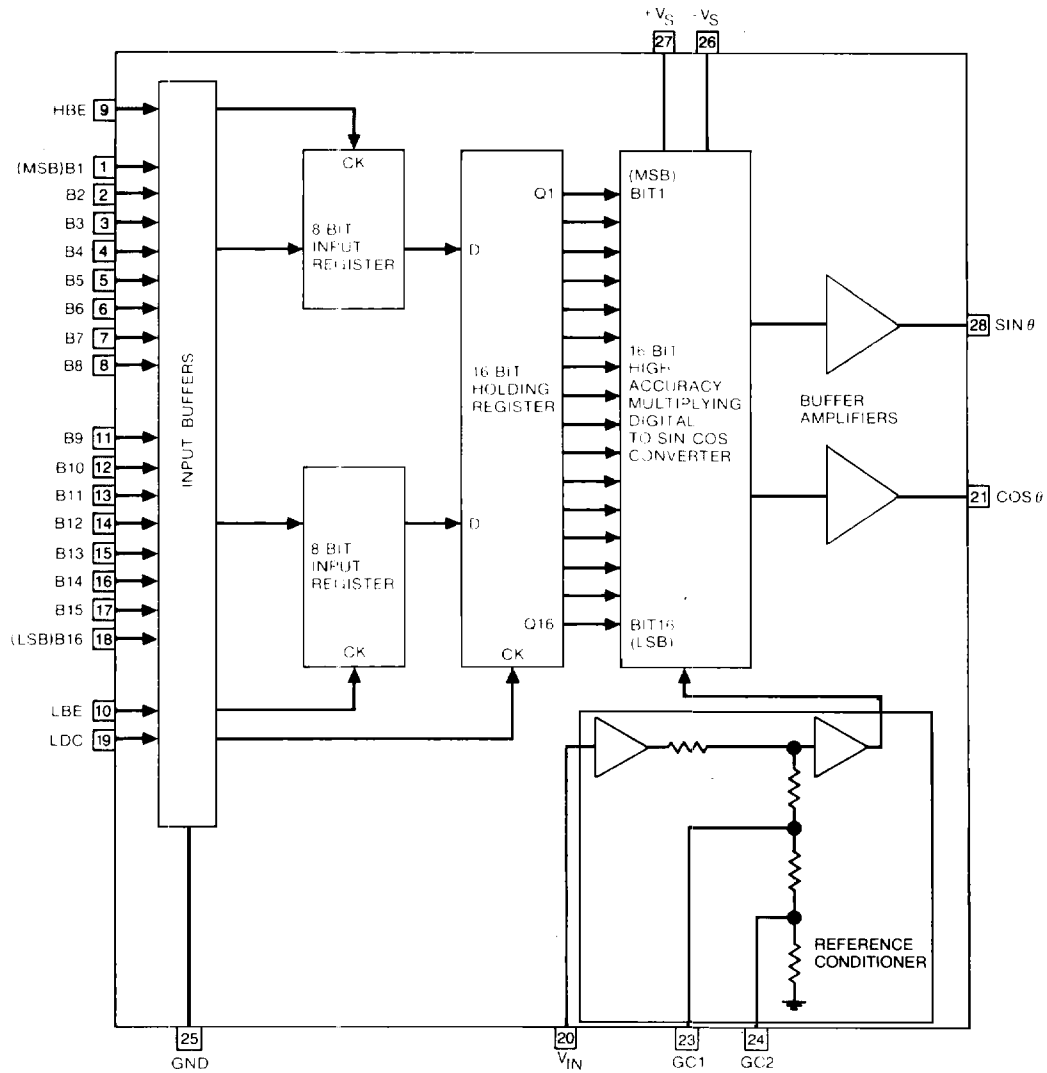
$+V_S$ $-V_S$
27 26

HBE 9
(MSB)B1 1
B2 2
B3 3
B4 4
B5 5
B6 6
B7 7
B8 8
B9 11
B10 12
B11 13
B12 14
B13 15
B14 16
B15 17
(LSB)B16 18
LBE 10
LDC 19

INPUT BUFFERS

CK
8 BIT INPUT REGISTER

D

8 BIT INPUT REGISTER
CK

D

Q1
16 BIT HOLDING REGISTER
Q16
CK

(MSB) BIT1
16 BIT HIGH ACCURACY MULTIPLYING DIGITAL TO SIN COS CONVERTER
BIT16 (LSB)

BUFFER AMPLIFIERS

28 SIN $\theta$
21 COS $\theta$

REFERENCE CONDITIONER

25 GND
20 $V_{IN}$
23 GC1
24 GC2